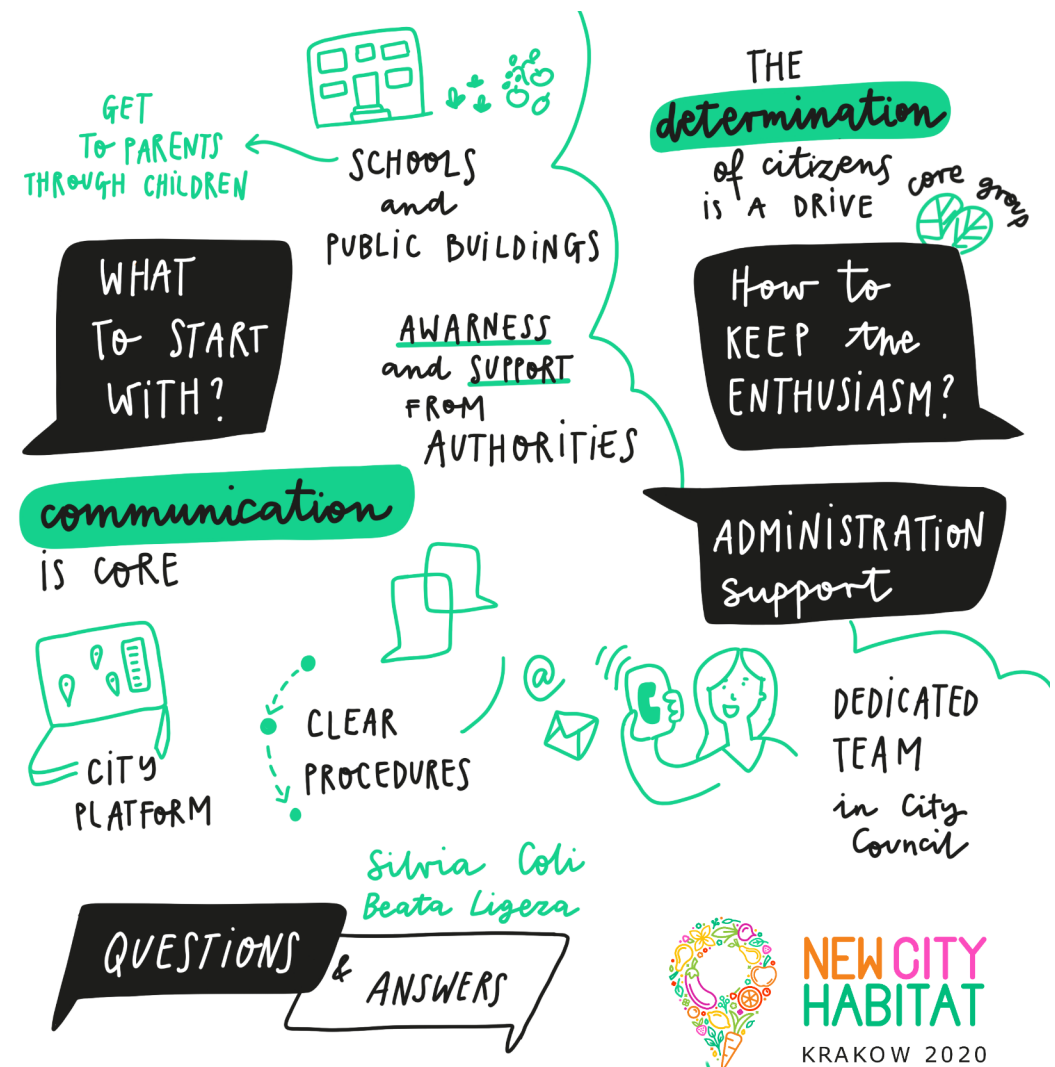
GET TO PARENTS THROUGH CHILDREN

SCHOOLS and PUBLIC BUILDINGS

THE determination of citizens is A DRIVE

core group

WHAT TO START WITH?

AWARNESS and SUPPORT FROM AUTHORITIES

How to KEEP the ENTHUSIASM?

communication is CORE

ADMINISTRATION support

CITY PLATFORM

CLEAR PROCEDURES

@

DEDICATED TEAM in City Council

Silvia Coli
Beata Ligeza

QUESTIONS & ANSWERS

NEW CITY HABITAT
KRAKOW 2020